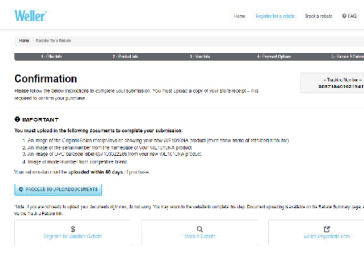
Weller

Home Register for a rebate Track a rebate FAQ

Home > Register for a Rebate

1 - Offer Info 2 - Product Info 3 - Your Info 4 - Payment Options 5 - Review & Submit

Confirmation

Please follow the below instructions to complete your submission. You must upload a copy of your store receipt - this is required to confirm your purchase.

Tracking Number
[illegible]

❗ IMPORTANT

You must upload in the following documents to complete your submission:

1. An image of the Original Sales Receipt/Invoice showing your new WELLER/WLX product (from those stores on the rebate list).
2. An image of the serial number from the nameplate of your WELLER/WLX product.
3. An image of UPC barcode label (or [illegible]) from your new WELLER/WLX product.
4. Image of model number from competitive brand.

Your submission will be uploaded within 60 days. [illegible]

PROCEED TO UPLOAD DOCUMENTS

*Note: If you are not ready to upload your documents right now, do not worry. You may return to the website to complete this step. Document uploading is available on the Rebate Summary page. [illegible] Rebate.

Register for another Rebate Track a rebate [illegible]